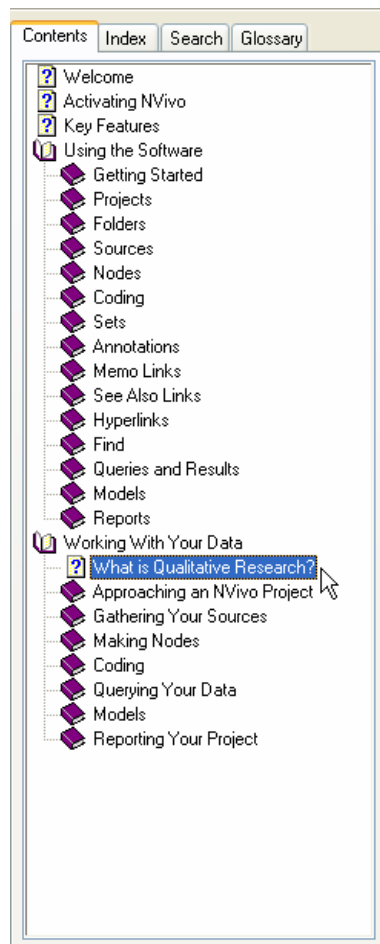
Contents | Index | Search | Glossary

Welcome
Activating NVivo
Key Features
Using the Software
Getting Started
Projects
Folders
Sources
Nodes
Coding
Sets
Annotations
Memo Links
See Also Links
Hyperlinks
Find
Queries and Results
Models
Reports
Working With Your Data
What is Qualitative Research?
Approaching an NVivo Project
Gathering Your Sources
Making Nodes
Coding
Querying Your Data
Models
Reporting Your Project